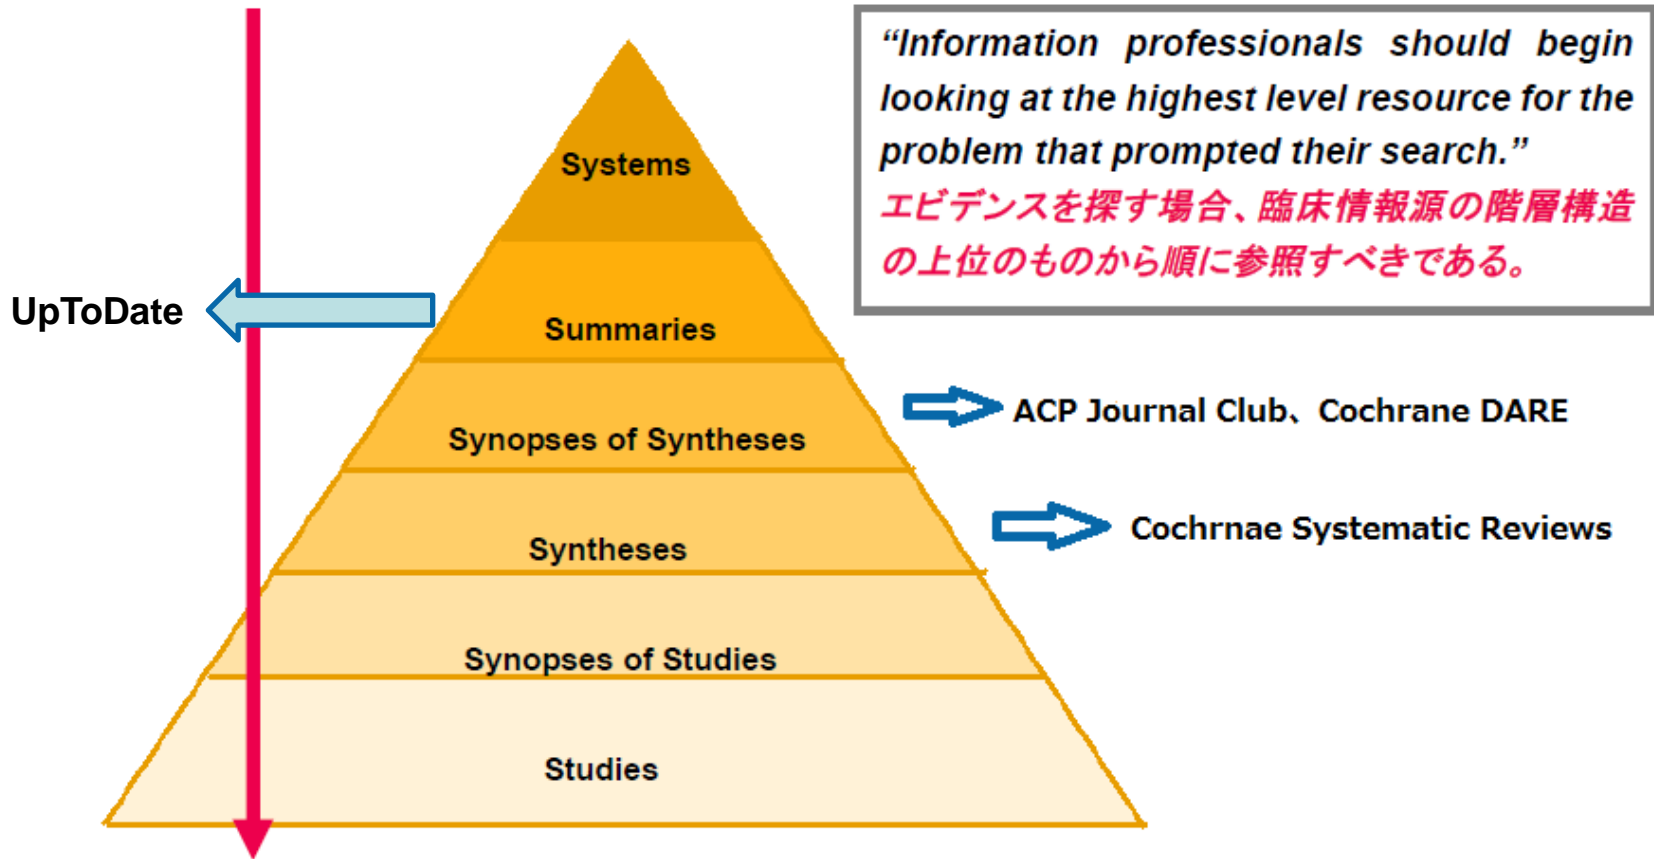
"Information professionals should begin looking at the highest level resource for the problem that prompted their search."
エビデンスを探す場合、臨床情報源の階層構造の上位のものから順に参照すべきである。

Systems

UpToDate

Summaries

Synopses of Syntheses

ACP Journal Club、Cochrane DARE

Syntheses

Cochrnae Systematic Reviews

Synopses of Studies

Studies